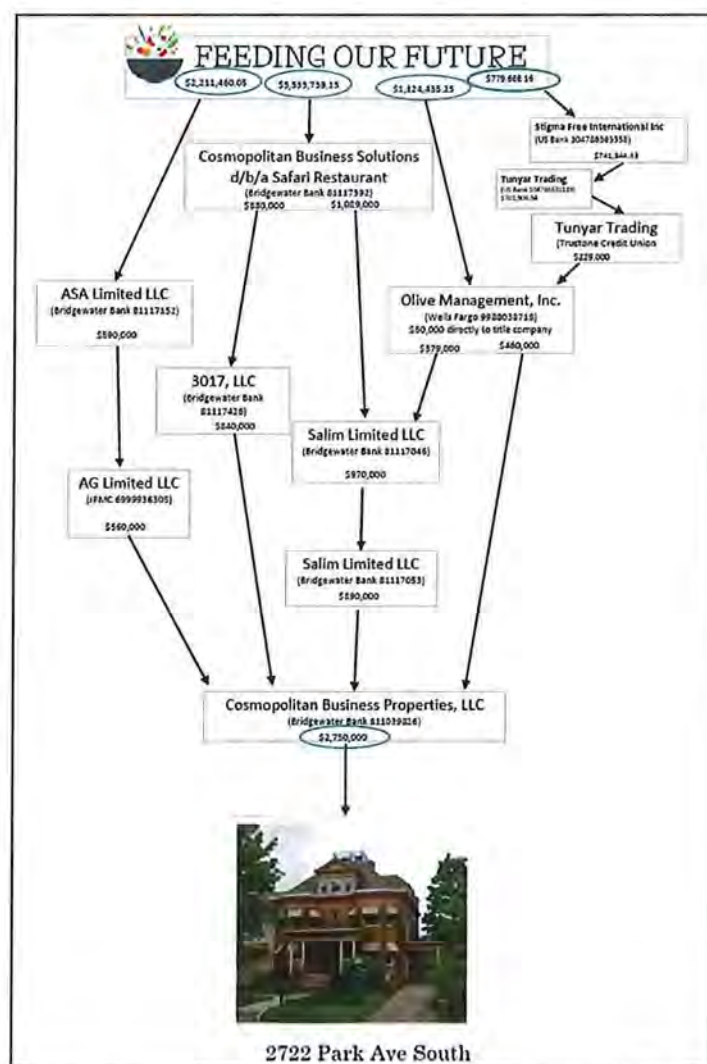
FEEDING OUR FUTURE

$2,211,460.05 $5,555,759.15 $1,824,455.15 $779,608.16

Stigma Free International Inc
(US Bank 104758565558)
$741,844.48

Tunyar Trading
(US Bank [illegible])
$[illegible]

Tunyar Trading
(Trustone Credit Union)
$229,000

Cosmopolitan Business Solutions d/b/a Safari Restaurant
(Bridgewater Bank 81117592)
$580,000 $1,009,000

ASA Limited LLC
(Bridgewater Bank 81117152)
$590,000

Olive Management, Inc.
(Wells Fargo 9980035715)
$50,000 directly to title company
$379,000 $480,000

3017, LLC
(Bridgewater Bank 81117426)
$840,000

Salim Limited LLC
(Bridgewater Bank 81117046)
$970,000

AG Limited LLC
(JPMC 6999936305)
$560,000

Salim Limited LLC
(Bridgewater Bank 81117053)
$890,000

Cosmopolitan Business Properties, LLC
(Bridgewater Bank 811039316)
$2,750,000

2722 Park Ave South